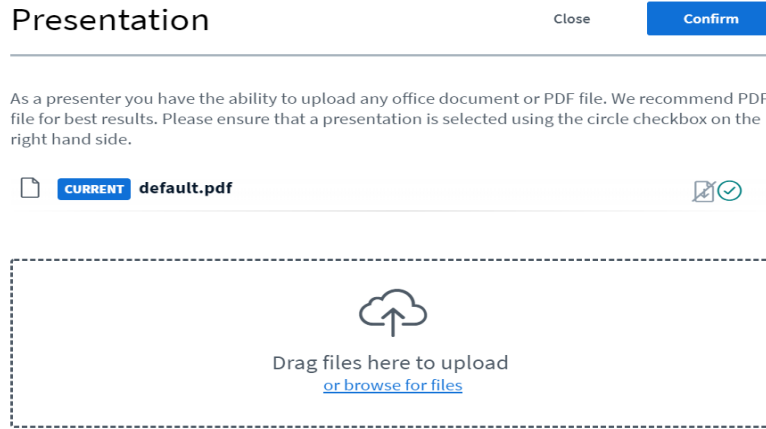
Presentation

Close

Confirm

As a presenter you have the ability to upload any office document or PDF file. We recommend PDF file for best results. Please ensure that a presentation is selected using the circle checkbox on the right hand side.

CURRENT default.pdf

Drag files here to upload
or browse for files